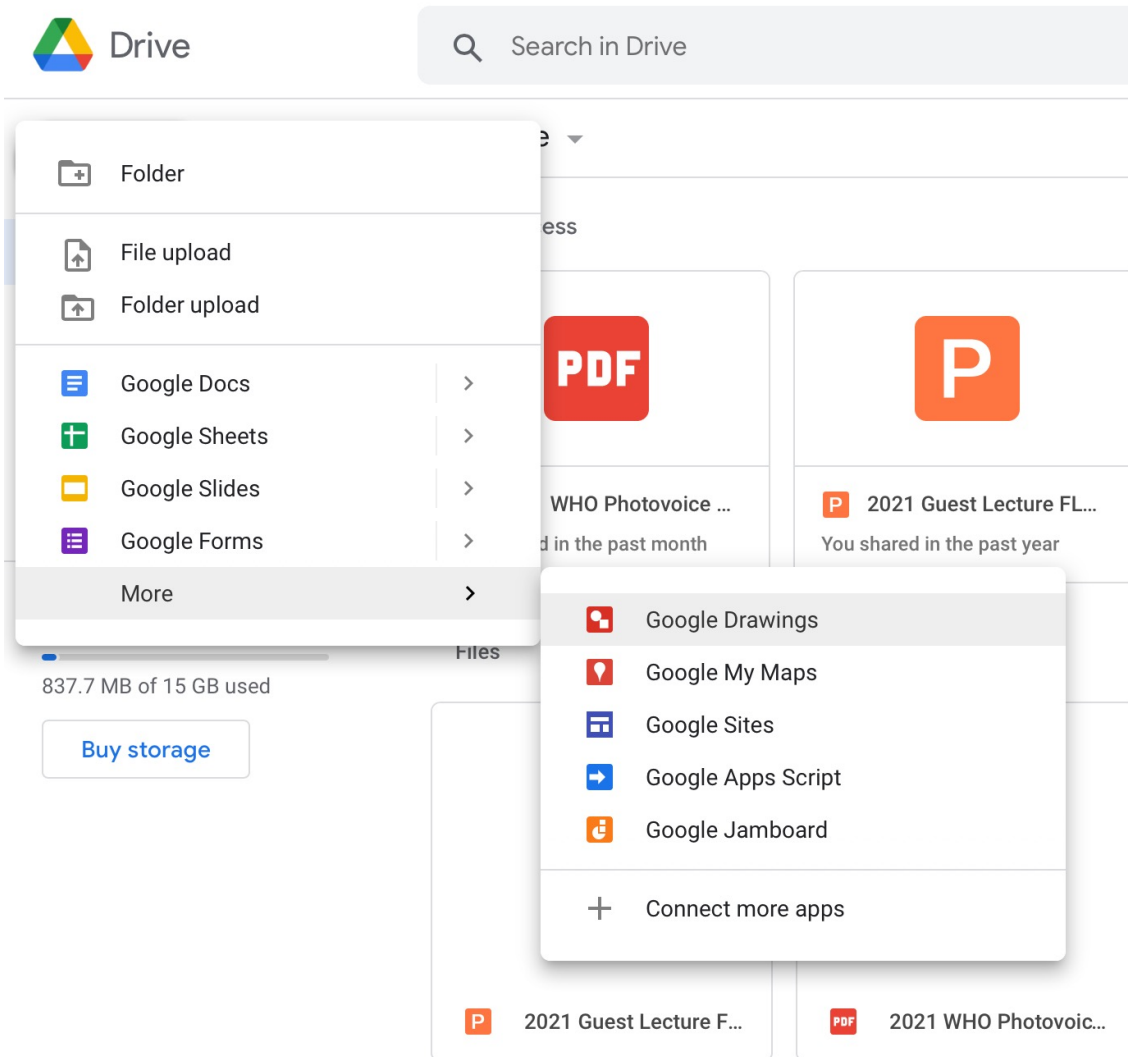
Drive

Search in Drive

Folder

File upload

Folder upload

Google Docs

Google Sheets

Google Slides

Google Forms

More

e

ess

PDF

WHO Photovoice ...

d in the past month

P

P 2021 Guest Lecture FL...

You shared in the past year

Google Drawings

Google My Maps

Google Sites

Google Apps Script

Google Jamboard

Connect more apps

Files

837.7 MB of 15 GB used

Buy storage

P 2021 Guest Lecture F...

PDF 2021 WHO Photovoic...